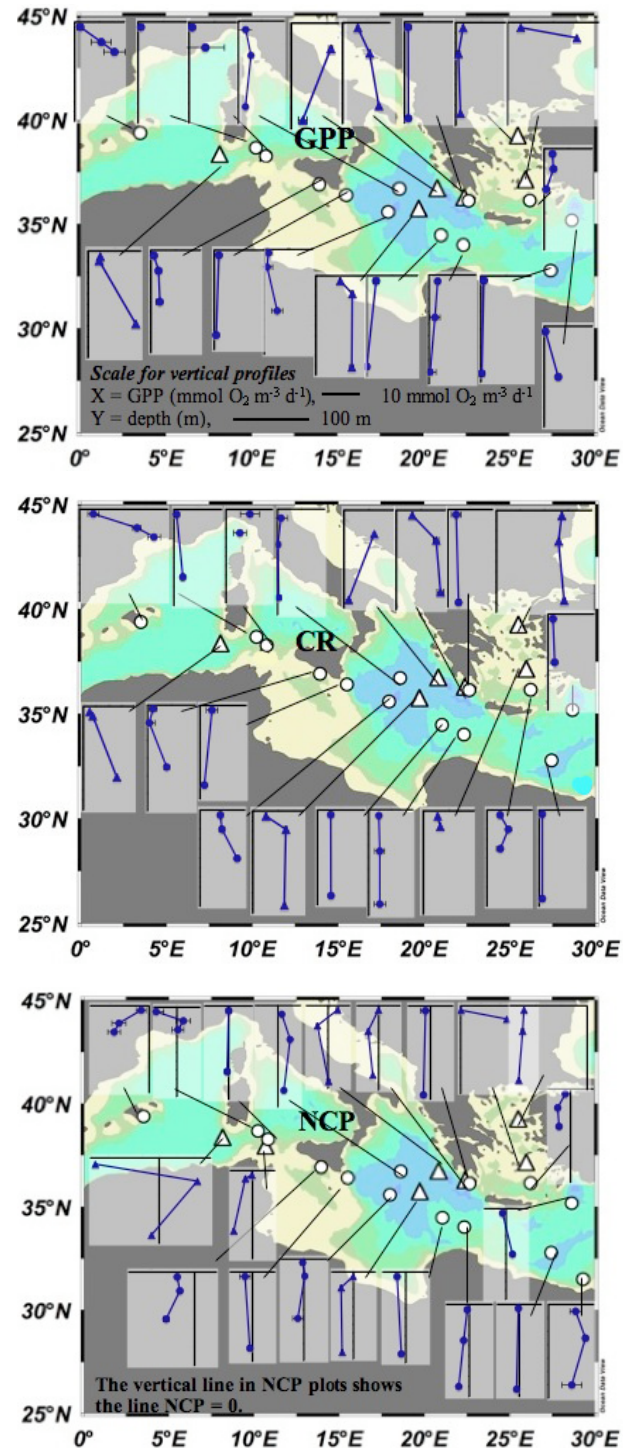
45°N
40°N
35°N
30°N
25°N
GPP
Scale for vertical profiles
X = GPP (mmol $O_2$ $m^{-3}$ $d^{-1}$), 10 mmol $O_2$ $m^{-3}$ $d^{-1}$
Y = depth (m), 100 m
Ocean Data View
0° 5°E 10°E 15°E 20°E 25°E 30°E

45°N
40°N
35°N
30°N
25°N
CR
Ocean Data View
0° 5°E 10°E 15°E 20°E 25°E 30°E

45°N
40°N
35°N
30°N
25°N
NCP
The vertical line in NCP plots shows the line NCP = 0.
Ocean Data View
0° 5°E 10°E 15°E 20°E 25°E 30°E